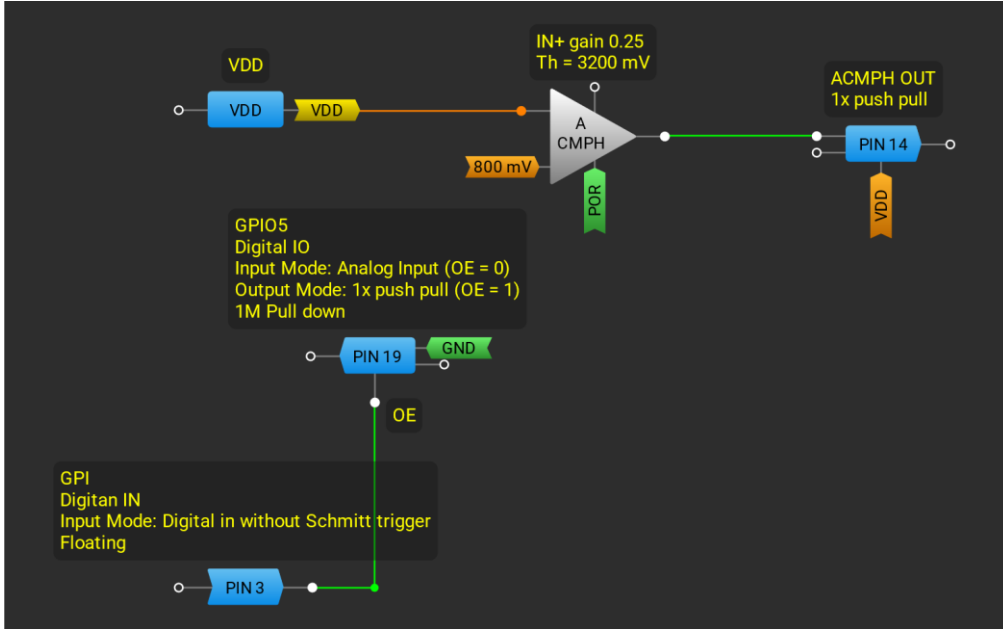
VDD

VDD

VDD

IN+ gain 0.25
Th = 3200 mV

A
CMPH

800 mV

POR

ACMPH OUT
1x push pull

PIN 14

VDD

GPIO5
Digital IO
Input Mode: Analog Input (OE = 0)
Output Mode: 1x push pull (OE = 1)
1M Pull down

PIN 19

GND

OE

GPI
Digitan IN
Input Mode: Digital in without Schmitt trigger
Floating

PIN 3